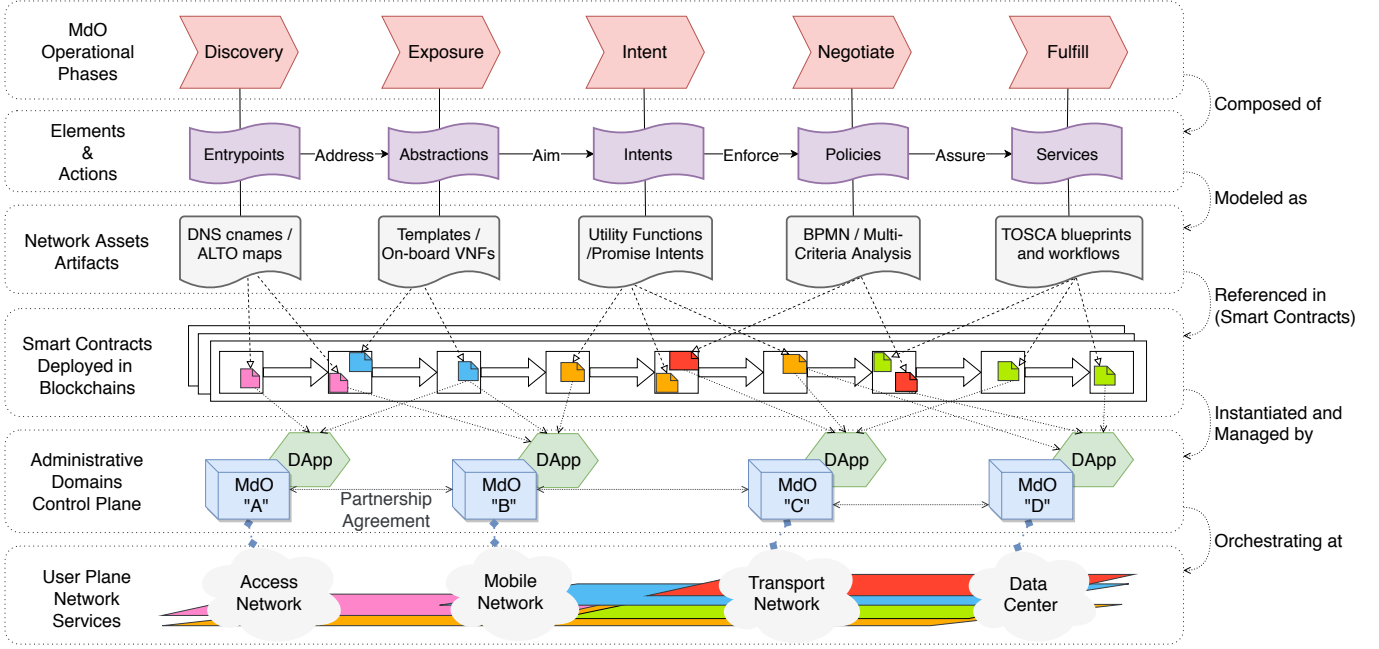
MdO Operational Phases

Discovery

Exposure

Intent

Negotiate

Fulfill

Composed of

Elements & Actions

Entrypoints

Address

Abstractions

Aim

Intents

Enforce

Policies

Assure

Services

Modeled as

Network Assets Artifacts

DNS cnames / ALTO maps

Templates / On-board VNFs

Utility Functions /Promise Intents

BPMN / Multi-Criteria Analysis

TOSCA blueprints and workflows

Referenced in (Smart Contracts)

Smart Contracts Deployed in Blockchains

Instantiated and Managed by

Administrative Domains Control Plane

DApp

DApp

DApp

DApp

MdO "A"

Partnership Agreement

MdO "B"

MdO "C"

MdO "D"

Orchestrating at

User Plane Network Services

Access Network

Mobile Network

Transport Network

Data Center